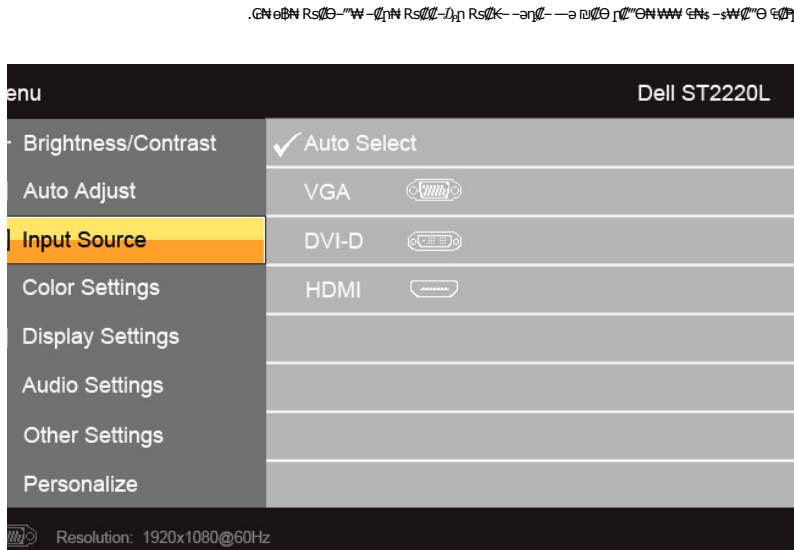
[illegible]

enu

Dell ST2220L

Brightness/Contrast

Auto Adjust

Input Source

Color Settings

Display Settings

Audio Settings

Other Settings

Personalize

✓Auto Select

VGA

DVI-D

HDMI

Resolution: 1920x1080@60Hz